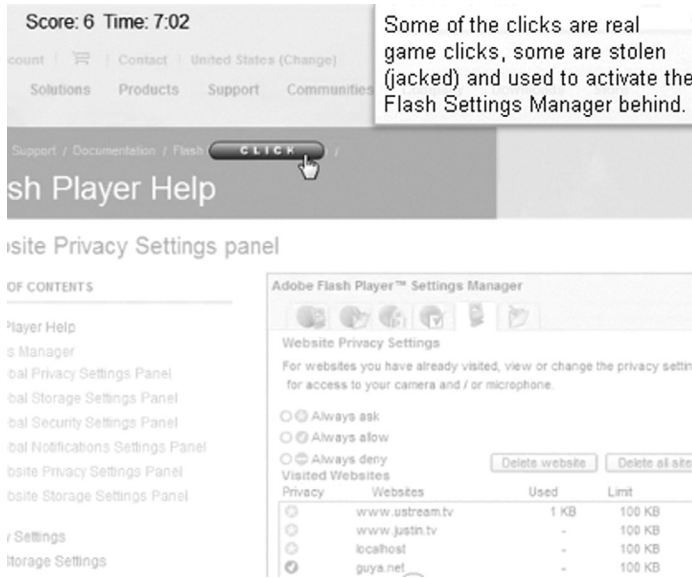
Score: 6 Time: 7:02

Some of the clicks are real game clicks, some are stolen (jacked) and used to activate the Flash Settings Manager behind.

count | | Contact | United States (Change)

Solutions Products Support Communities

Support / Documentation / Flash CLICK /

sh Player Help

site Privacy Settings panel

OF CONTENTS

Player Help
s Manager
bal Privacy Settings Panel
bal Storage Settings Panel
bal Security Settings Panel
bal Notifications Settings Panel
bsite Privacy Settings Panel
bsite Storage Settings Panel

/ Settings
Storage Settings

Adobe Flash Player™ Settings Manager

Website Privacy Settings

For websites you have already visited, view or change the privacy settin for access to your camera and / or microphone.

Always ask
Always allow
Always deny

Delete website Delete all site

Visited Websites

| Privacy | Websites | Used | Limit |
|---|---|---|---|
| | www.ustream.tv | 1 KB | 100 KB |
| | www.justin.tv | - | 100 KB |
| | localhost | - | 100 KB |
| | guya.net | - | 100 KB |